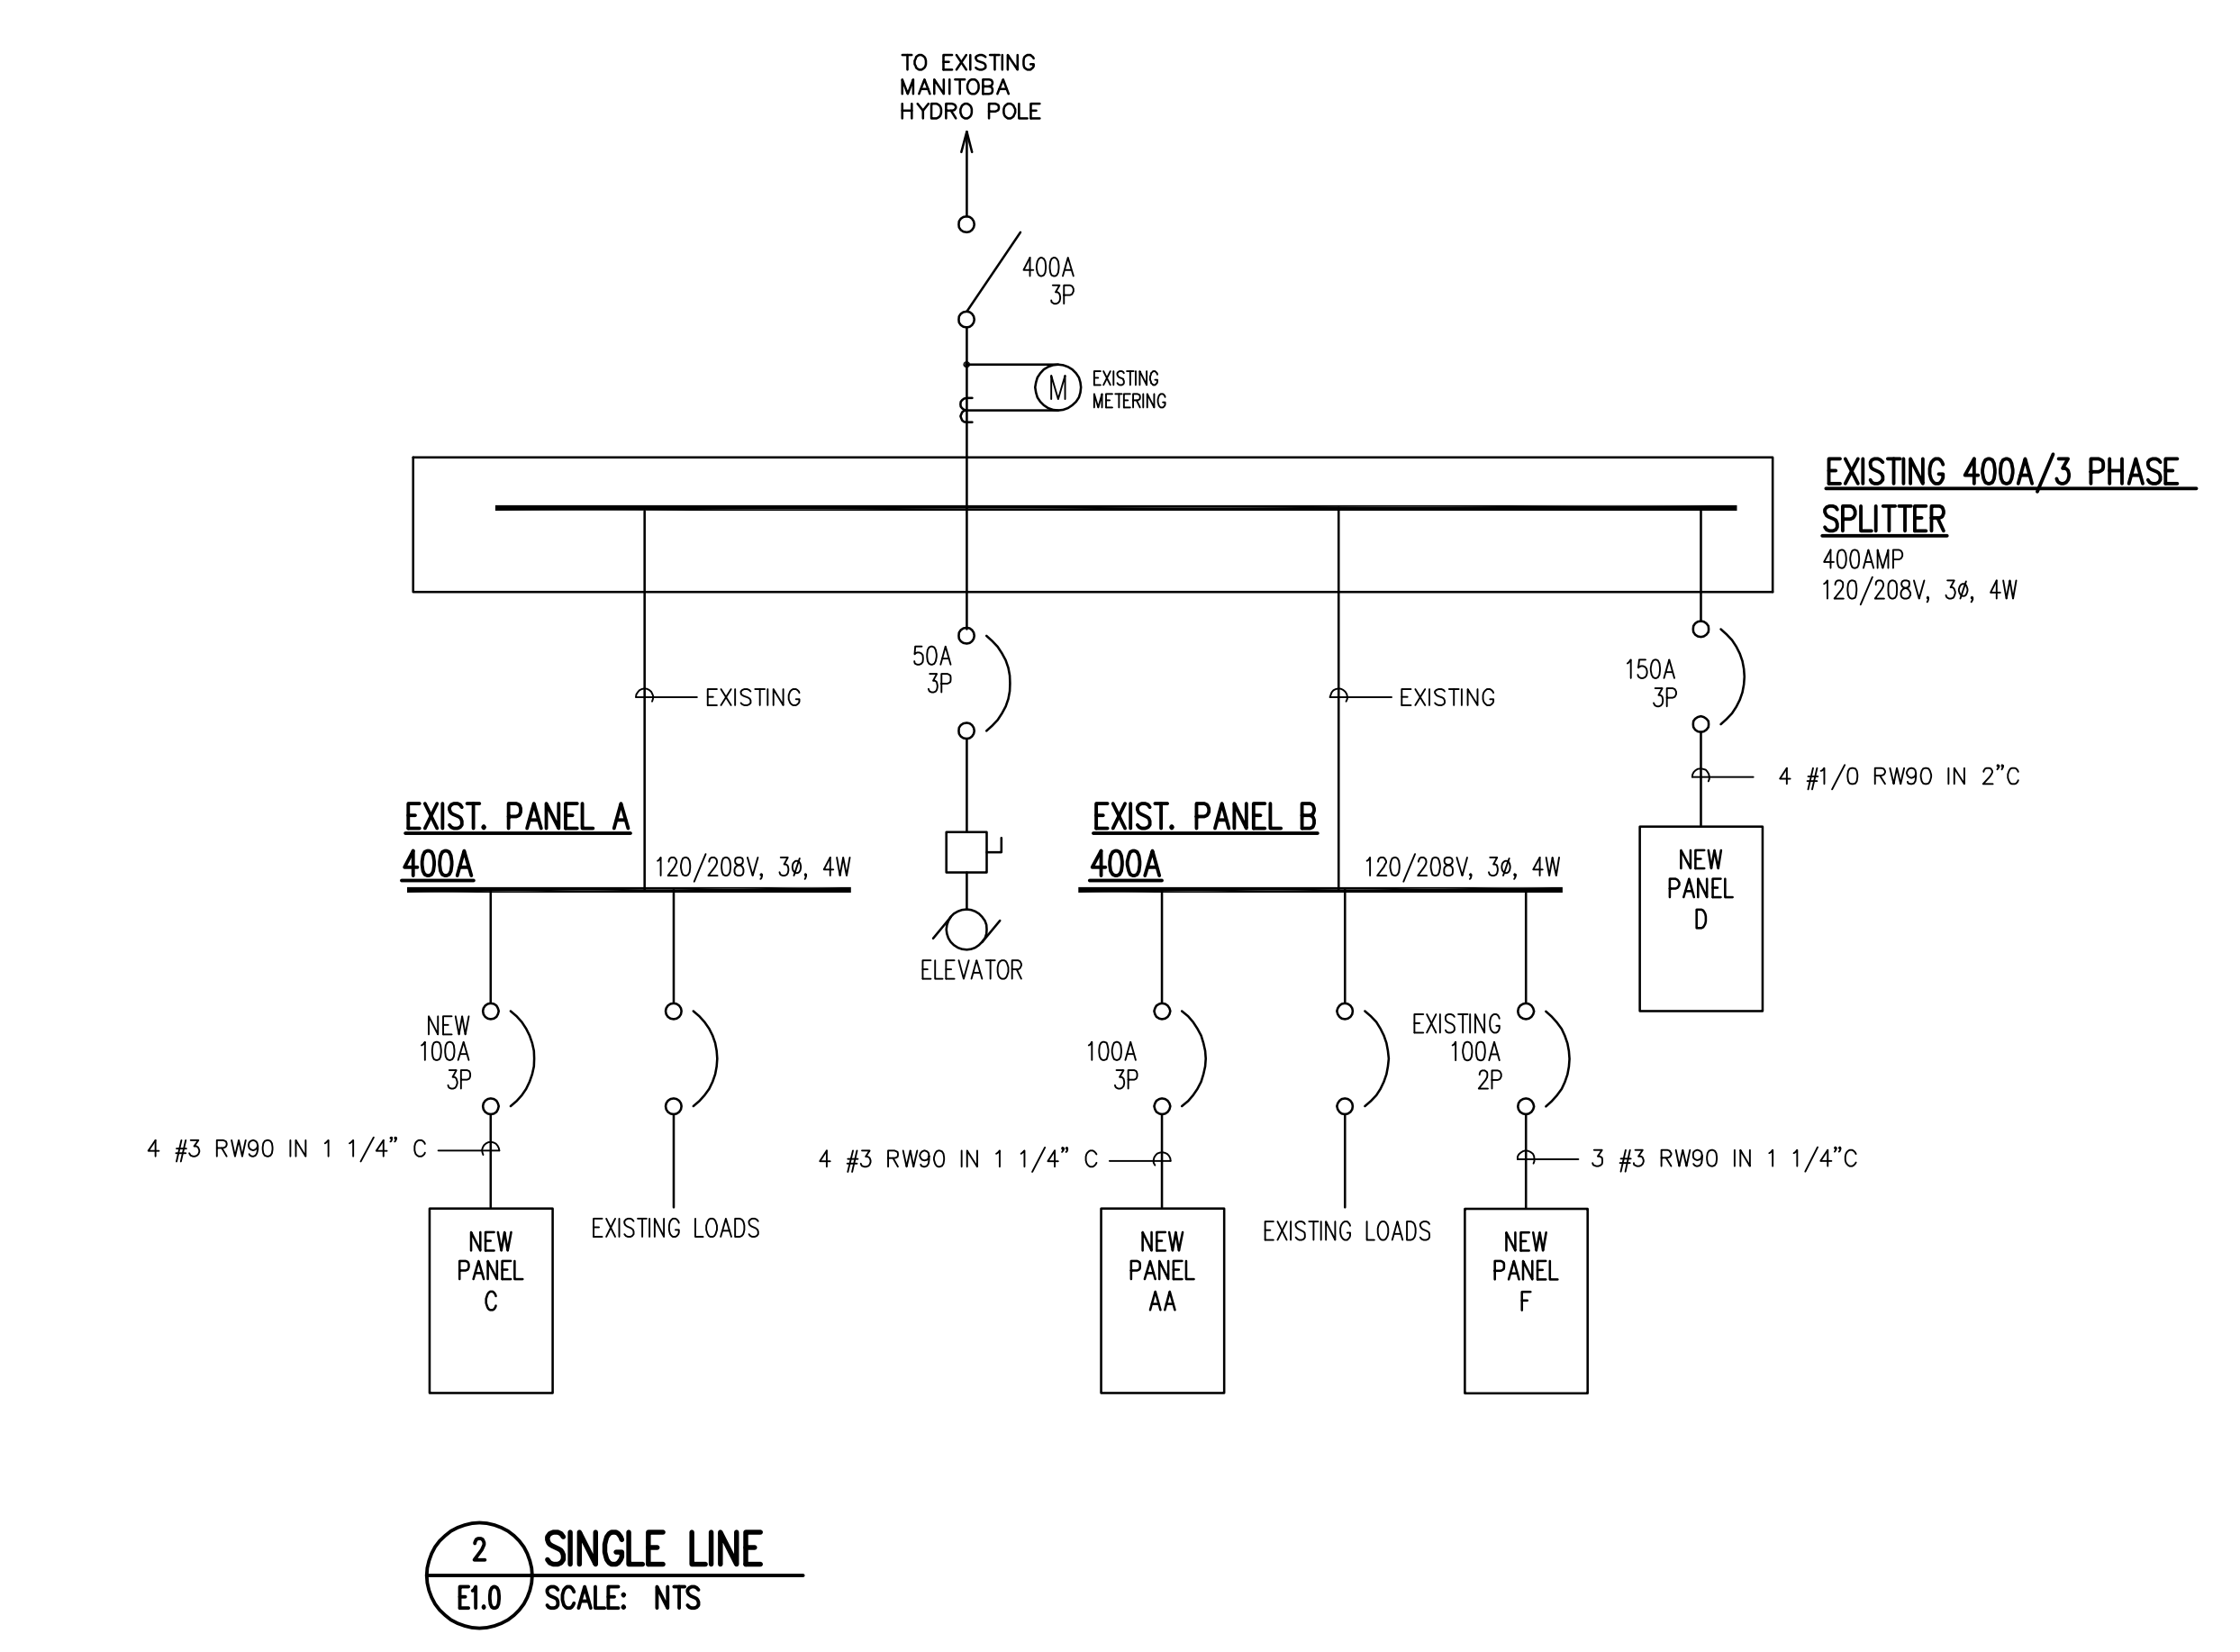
TO EXISTING MANITOBA HYDRO POLE

400A
3P

M

EXISTING METERING

EXISTING 400A/3 PHASE SPLITTER
400AMP
120/208V, 3ø, 4W

EXISTING

50A
3P

EXISTING

150A
3P

4 #1/0 RW90 IN 2"C

EXIST. PANEL A
400A
120/208V, 3ø, 4W

EXIST. PANEL B
400A
120/208V, 3ø, 4W

NEW PANEL D

ELEVATOR

NEW
100A
3P

100A
3P

EXISTING
100A
2P

4 #3 RW90 IN 1 1/4" C

4 #3 RW90 IN 1 1/4" C

3 #3 RW90 IN 1 1/4"C

NEW PANEL C

EXISTING LOADS

NEW PANEL AA

EXISTING LOADS

NEW PANEL F

2
E1.0
SINGLE LINE
SCALE: NTS